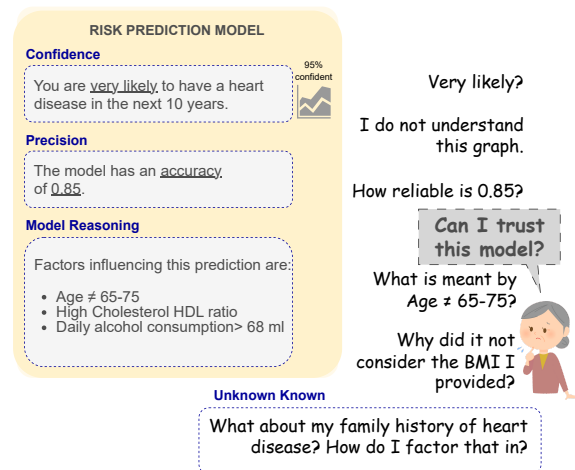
RISK PREDICTION MODEL

Confidence

You are very likely to have a heart disease in the next 10 years.

95% confident

Precision

The model has an accuracy of 0.85.

Model Reasoning

Factors influencing this prediction are:

- Age ≠ 65-75
- High Cholesterol HDL ratio
- Daily alcohol consumption> 68 ml

Very likely?

I do not understand this graph.

How reliable is 0.85?

Can I trust this model?

What is meant by Age ≠ 65-75?

Why did it not consider the BMI I provided?

Unknown Known

What about my family history of heart disease? How do I factor that in?